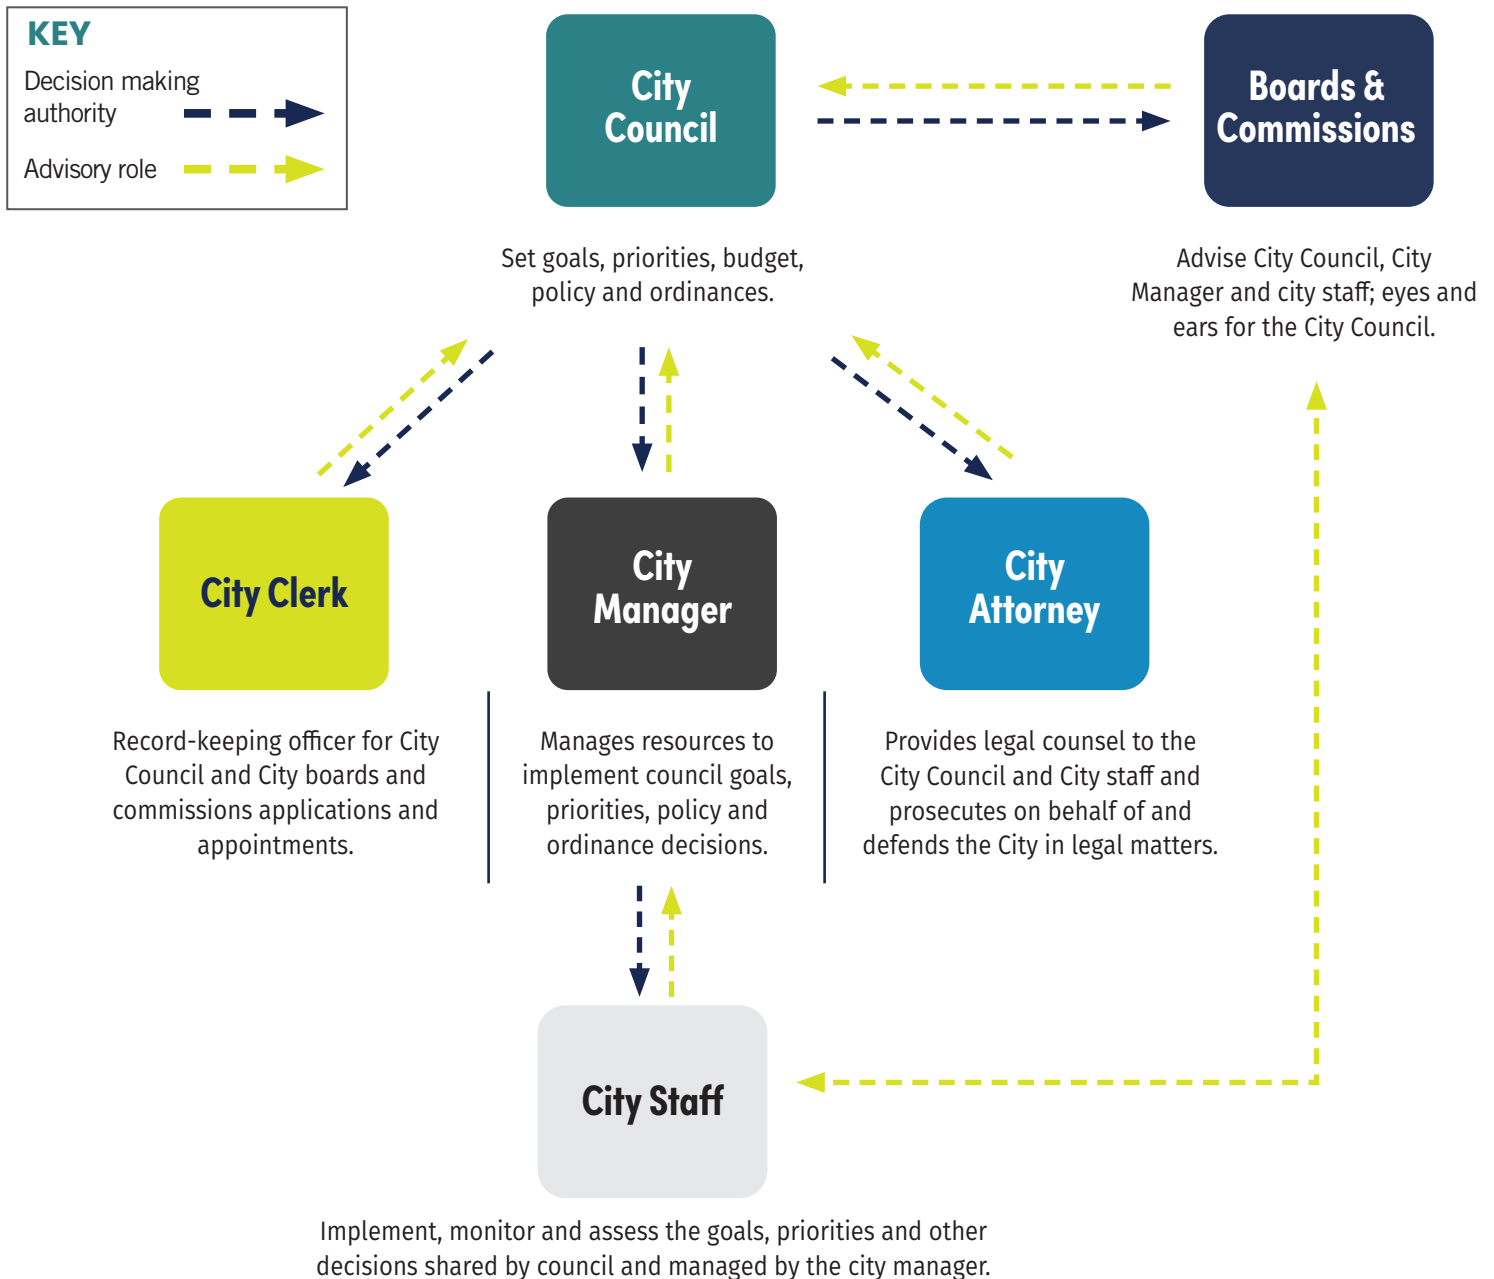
KEY

Decision making authority

Advisory role

City Council

Set goals, priorities, budget, policy and ordinances.

Boards & Commissions

Advise City Council, City Manager and city staff; eyes and ears for the City Council.

City Clerk

Record-keeping officer for City Council and City boards and commissions applications and appointments.

City Manager

Manages resources to implement council goals, priorities, policy and ordinance decisions.

City Attorney

Provides legal counsel to the City Council and City staff and prosecutes on behalf of and defends the City in legal matters.

City Staff

Implement, monitor and assess the goals, priorities and other decisions shared by council and managed by the city manager.